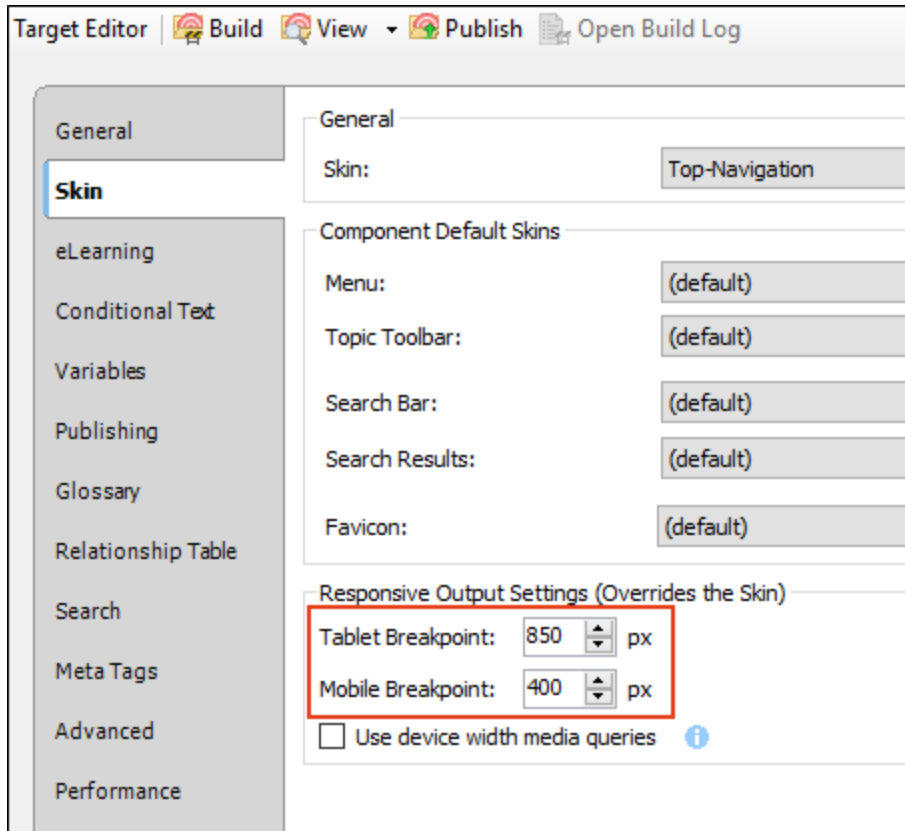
Target Editor | Build View Publish Open Build Log

General
Skin
eLearning
Conditional Text
Variables
Publishing
Glossary
Relationship Table
Search
Meta Tags
Advanced
Performance

General
Skin: Top-Navigation

Component Default Skins
Menu: (default)
Topic Toolbar: (default)
Search Bar: (default)
Search Results: (default)
Favicon: (default)

Responsive Output Settings (Overrides the Skin)
Tablet Breakpoint: 850 px
Mobile Breakpoint: 400 px
Use device width media queries